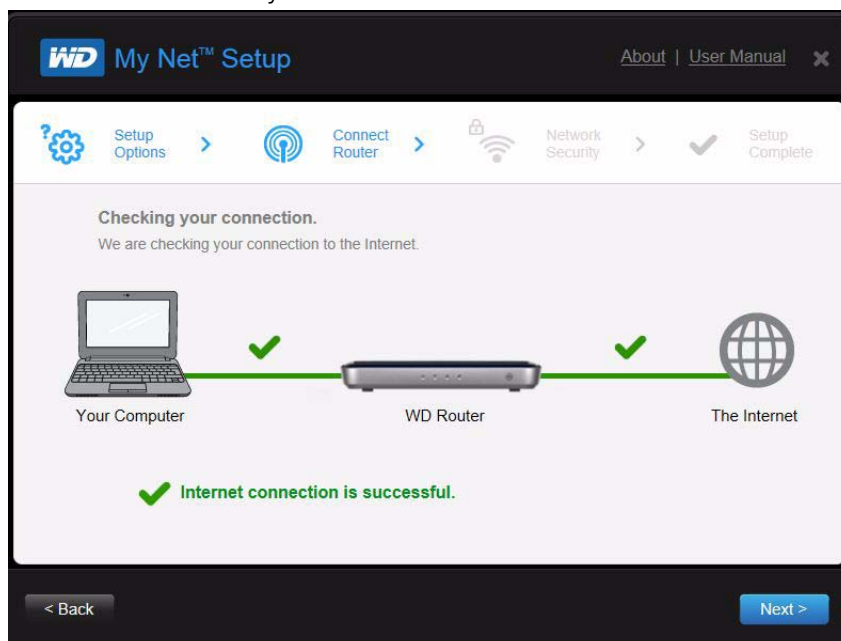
WD My Net™ Setup

About | User Manual

Setup Options > Connect Router > Network Security > Setup Complete

Checking your connection.

We are checking your connection to the Internet.

Your Computer

WD Router

The Internet

Internet connection is successful.

< Back

Next >